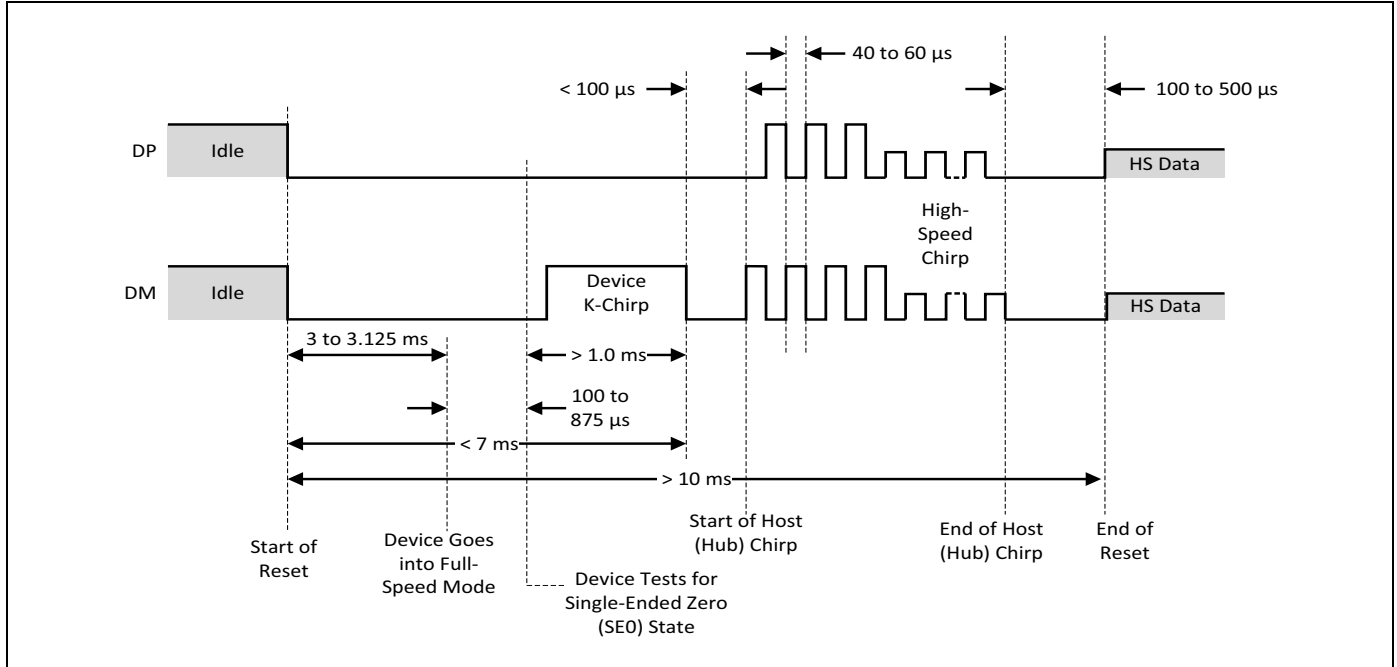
40 to 60 µs

< 100 µs

100 to 500 µs

DP

Idle

HS Data

High-Speed Chirp

DM

Idle

Device K-Chirp

HS Data

3 to 3.125 ms

> 1.0 ms

100 to 875 µs

< 7 ms

> 10 ms

Start of Reset

Device Goes into Full-Speed Mode

Device Tests for Single-Ended Zero (SE0) State

Start of Host (Hub) Chirp

End of Host (Hub) Chirp

End of Reset